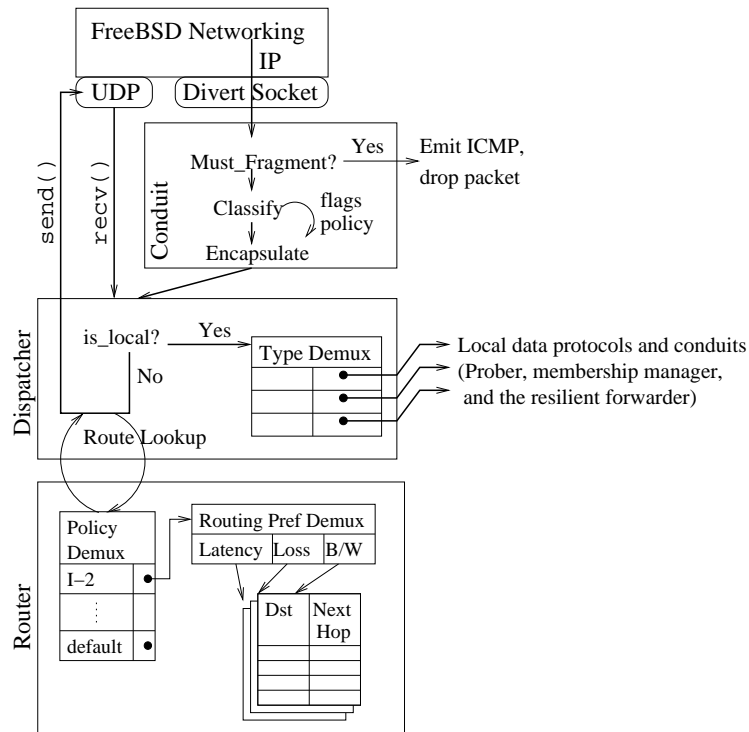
FreeBSD Networking
IP
UDP
Divert Socket
send()
recv()
Conduit
Must_Fragment?
Yes
Emit ICMP, drop packet
Classify
flags
policy
Encapsulate
Dispatcher
is_local?
Yes
No
Type Demux
Local data protocols and conduits (Prober, membership manager, and the resilient forwarder)
Route Lookup
Router
Policy Demux
I–2
⋮
default
Routing Pref Demux
Latency
Loss
B/W
Dst
Next Hop